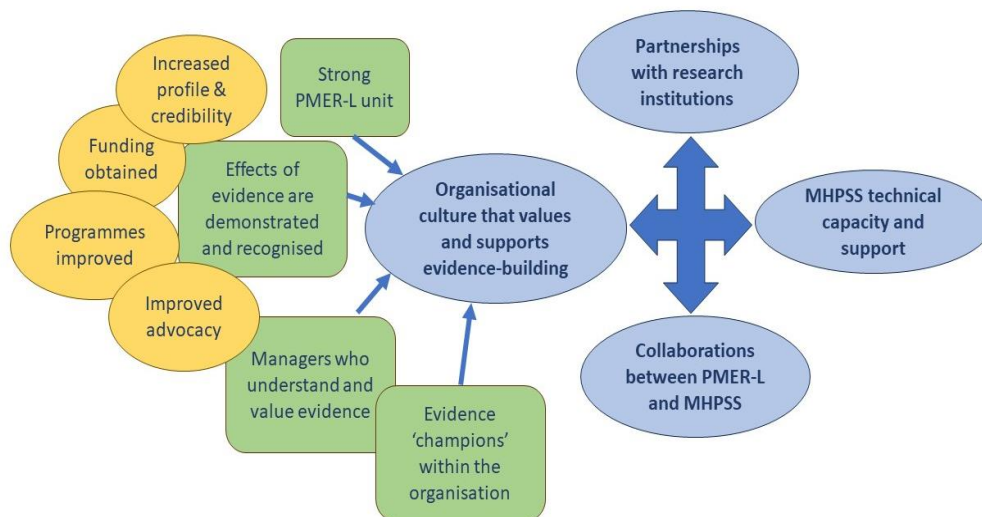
Increased profile & credibility

Funding obtained

Programmes improved

Improved advocacy

Strong PMER-L unit

Effects of evidence are demonstrated and recognised

Managers who understand and value evidence

Evidence 'champions' within the organisation

Organisational culture that values and supports evidence-building

Partnerships with research institutions

MHPSS technical capacity and support

Collaborations between PMER-L and MHPSS